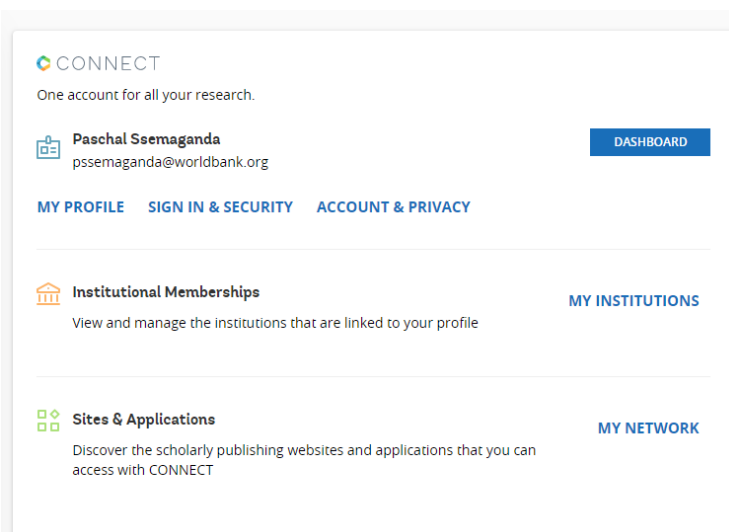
CONNECT

One account for all your research.

Paschal Ssemaganda
pssemaganda@worldbank.org

DASHBOARD

MY PROFILE SIGN IN & SECURITY ACCOUNT & PRIVACY

Institutional Memberships

View and manage the institutions that are linked to your profile

MY INSTITUTIONS

Sites & Applications

Discover the scholarly publishing websites and applications that you can access with CONNECT

MY NETWORK